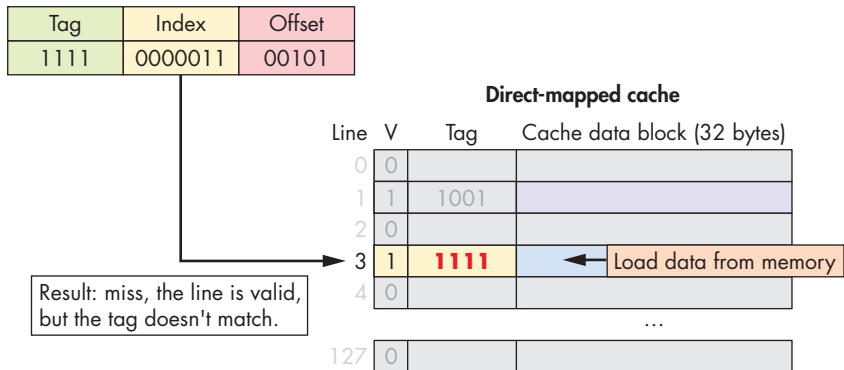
| Tag | Index | Offset |
|---|---|---|
| 1111 | 0000011 | 00101 |

Direct-mapped cache

| Line | V | Tag | Cache data block (32 bytes) |
|---|---|---|---|
| 0 | 0 | | |
| 1 | 1 | 1001 | |
| 2 | 0 | | |
| 3 | 1 | 1111 | Load data from memory |
| 4 | 0 | | |
| | | | … |
| 127 | 0 | | |

Result: miss, the line is valid, but the tag doesn't match.